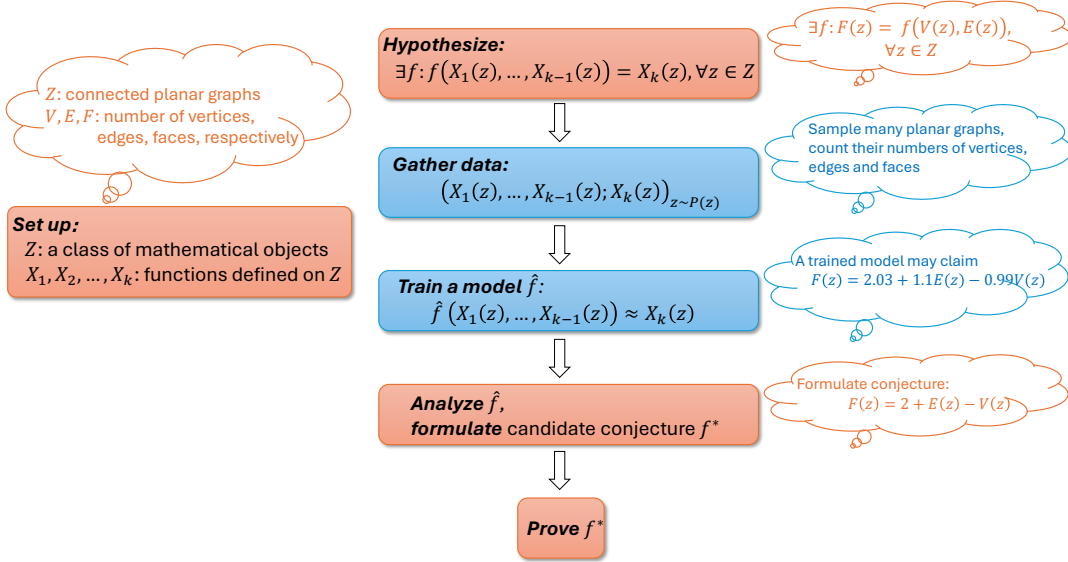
$Z$: connected planar graphs
$V, E, F$: number of vertices, edges, faces, respectively

**Set up:**
$Z$: a class of mathematical objects
$X_1, X_2, \dots, X_k$: functions defined on $Z$

**Hypothesize:**
$\exists f: f\big(X_1(z), \dots, X_{k-1}(z)\big) = X_k(z), \forall z \in Z$

$\exists f: F(z) = f\big(V(z), E(z)\big)$, $\forall z \in Z$

**Gather data:**
$\big(X_1(z), \dots, X_{k-1}(z); X_k(z)\big)_{z \sim P(z)}$

Sample many planar graphs, count their numbers of vertices, edges and faces

**Train a model $\hat{f}$:**
$\hat{f}\left(X_1(z), \dots, X_{k-1}(z)\right) \approx X_k(z)$

A trained model may claim
$F(z) = 2.03 + 1.1E(z) - 0.99V(z)$

**Analyze** $\hat{f}$,
**formulate** candidate conjecture $f^*$

Formulate conjecture:
$F(z) = 2 + E(z) - V(z)$

**Prove** $f^*$